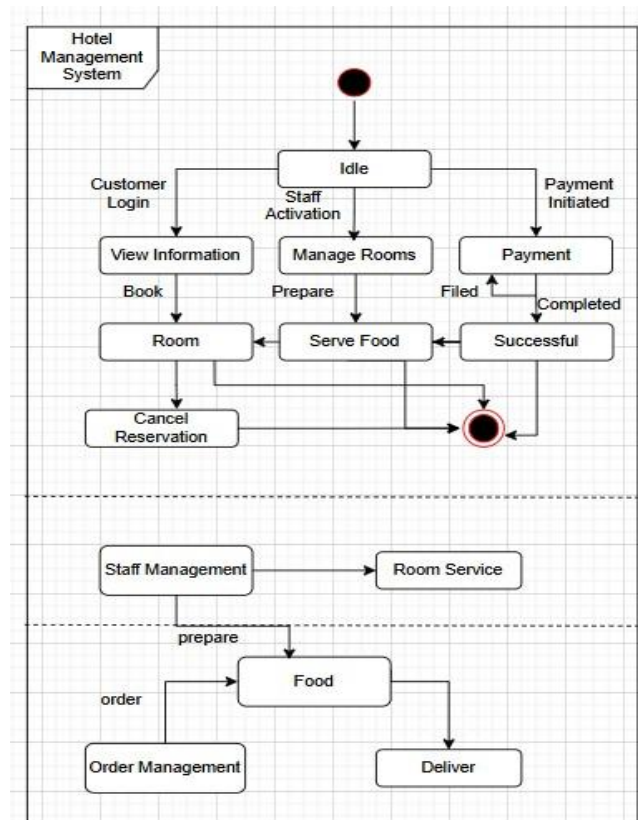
Hotel Management System

Idle

Customer Login

Staff Activation

Payment Initiated

View Information

Manage Rooms

Payment

Book

Prepare

Filed

Completed

Room

Serve Food

Successful

Cancel Reservation

Staff Management

Room Service

prepare

Food

order

Order Management

Deliver